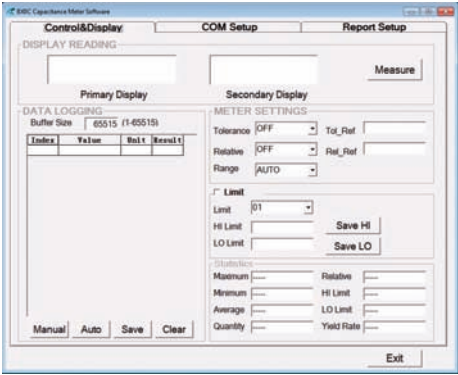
BXBC Capacitance Meter Software

Control&Display | COM Setup | Report Setup

DISPLAY READING

Primary Display

Secondary Display

Measure

DATA LOGGING

Buffer Size 65515 (1-65515)

| Index | Value | Unit | Result |
|---|---|---|---|

Manual Auto Save Clear

METER SETTINGS

Tolerance OFF

Tol_Ref

Relative OFF

Rel_Ref

Range AUTO

Limit

Limit 01

HI Limit

LO Limit

Save HI

Save LO

Statistics

Maximum ----

Relative ----

Minimum ----

HI Limit ----

Average ----

LO Limit ----

Quantity ----

Yield Rate ----

Exit